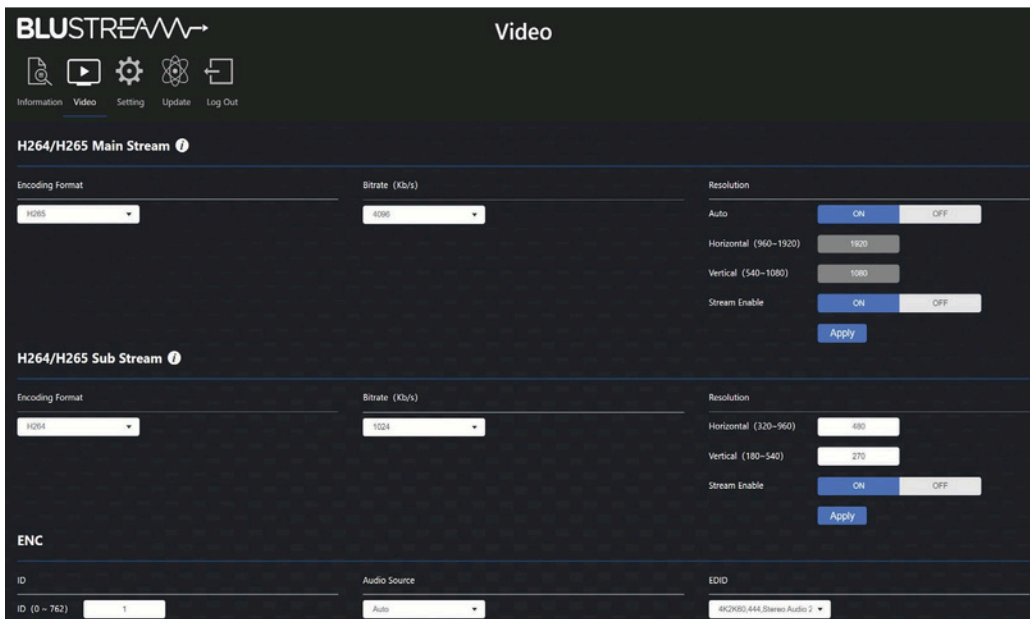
BLUSTREAM

Video

Information Video Setting Update Log Out

H264/H265 Main Stream

Encoding Format

H265

Bitrate (Kb/s)

4096

Resolution

Auto ON OFF

Horizontal (960~1920) 1920

Vertical (540~1080) 1080

Stream Enable ON OFF

Apply

H264/H265 Sub Stream

Encoding Format

H264

Bitrate (Kb/s)

1024

Resolution

Horizontal (320~960) 480

Vertical (180~540) 270

Stream Enable ON OFF

Apply

ENC

ID

ID (0 ~ 762) 1

Audio Source

Auto

EDID

4K2K60,444,Stereo Audio 2